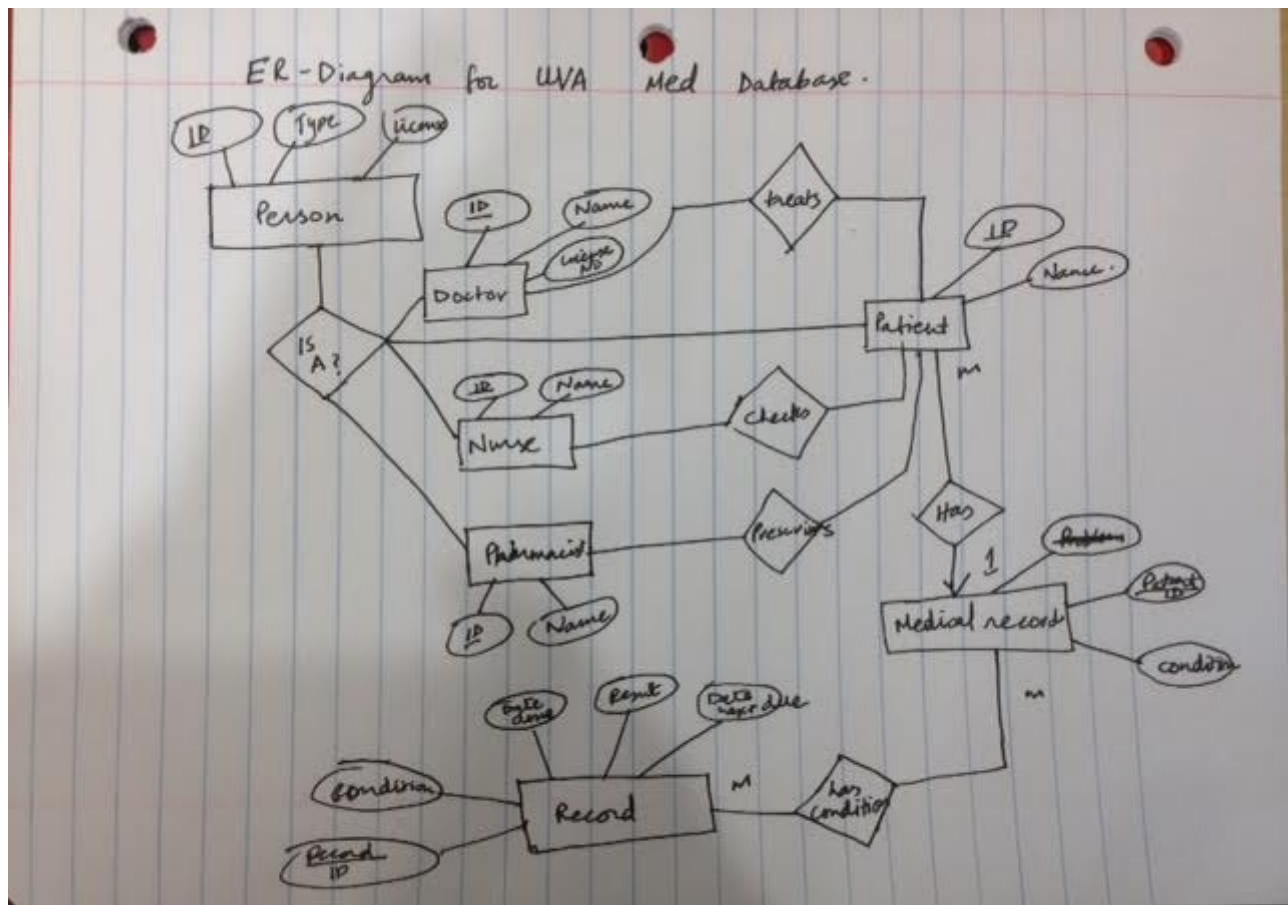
ER-Diagram for UVA Med Database.

ID
Type
License
Person

ID
Name
License NO
Doctor

treats

ID
Name.
Patient

IS A?

ID
Name
Nurse

checks

m

Has

1

Pharmacist
Prescribes

ID
Name

Problem
Patient ID
Medical record
condition

m

Date done
Result
Date report due

Condition
Record
m
has condition

Record ID